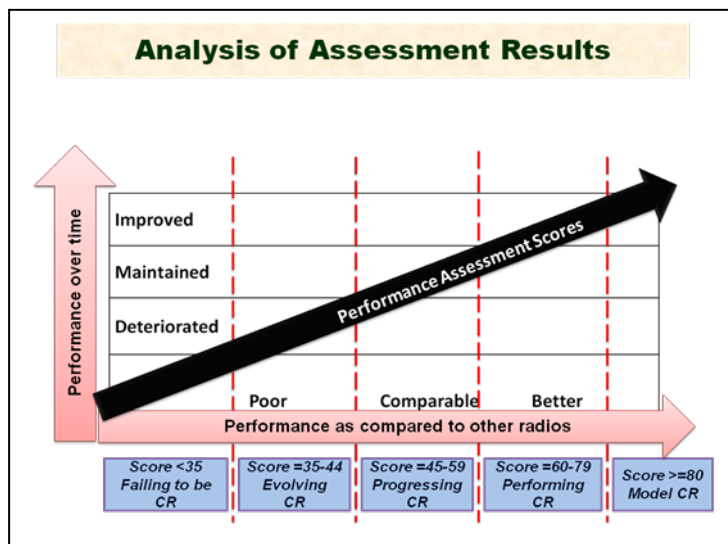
Analysis of Assessment Results

Performance over time

Improved

Maintained

Deteriorated

Performance Assessment Scores

Poor

Comparable

Better

Performance as compared to other radios

Score <35 Failing to be CR

Score =35-44 Evolving CR

Score =45-59 Progressing CR

Score =60-79 Performing CR

Score >=80 Model CR